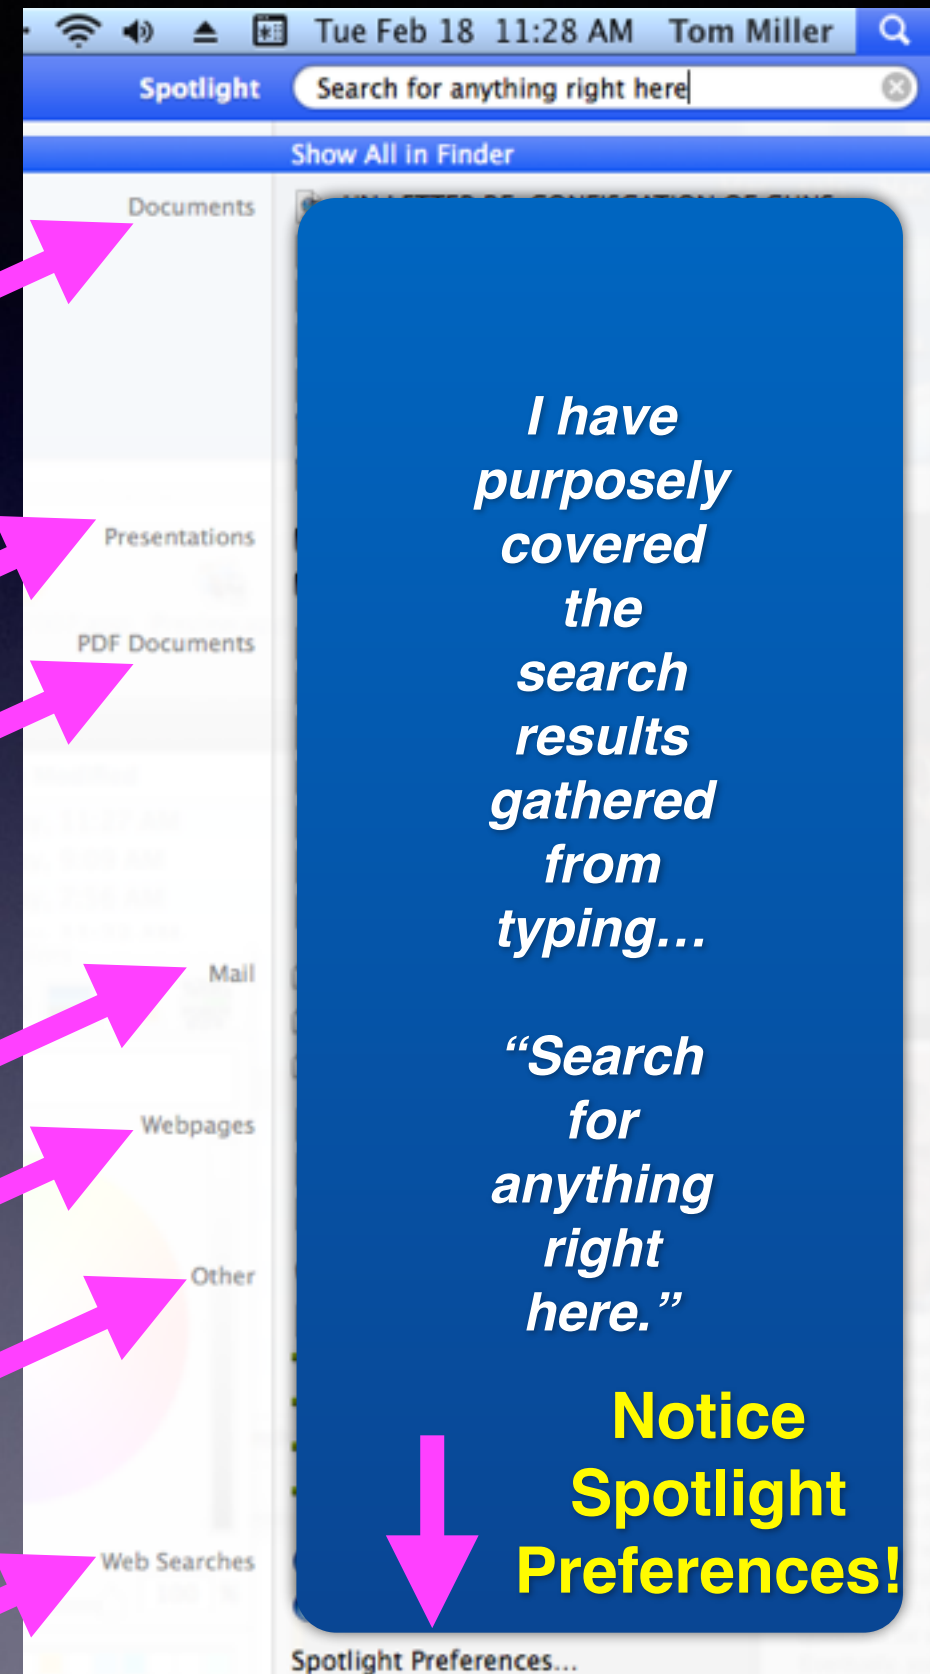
Tue Feb 18 11:28 AM Tom Miller

Spotlight Search for anything right here

Show All in Finder

Documents

Presentations

PDF Documents

Mail

Webpages

Other

Web Searches

I have purposely covered the search results gathered from typing…

“Search for anything right here.”

Notice Spotlight Preferences!

Spotlight Preferences...